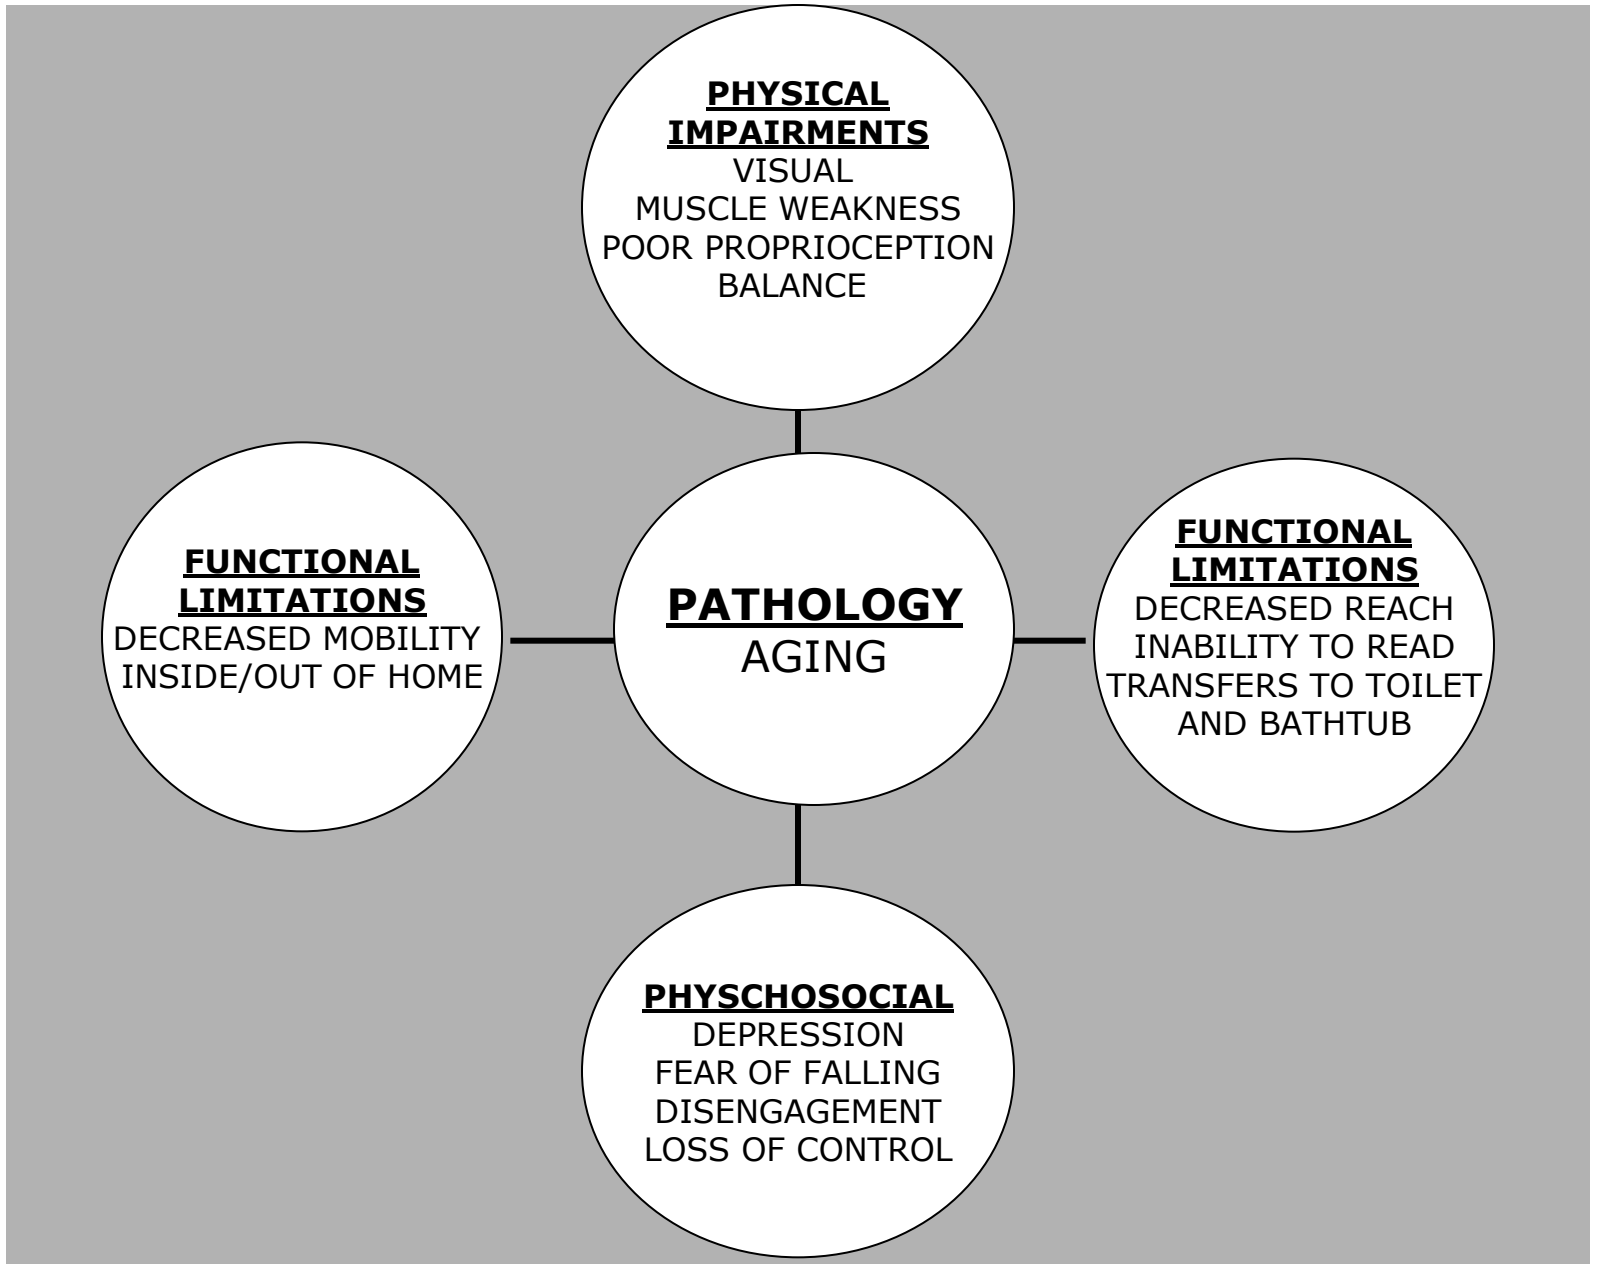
PHYSICAL IMPAIRMENTS
VISUAL
MUSCLE WEAKNESS
POOR PROPRIOCEPTION
BALANCE

FUNCTIONAL LIMITATIONS
DECREASED MOBILITY
INSIDE/OUT OF HOME

PATHOLOGY
AGING

FUNCTIONAL LIMITATIONS
DECREASED REACH
INABILITY TO READ
TRANSFERS TO TOILET
AND BATHTUB

PHYSCHOSOCIAL
DEPRESSION
FEAR OF FALLING
DISENGAGEMENT
LOSS OF CONTROL